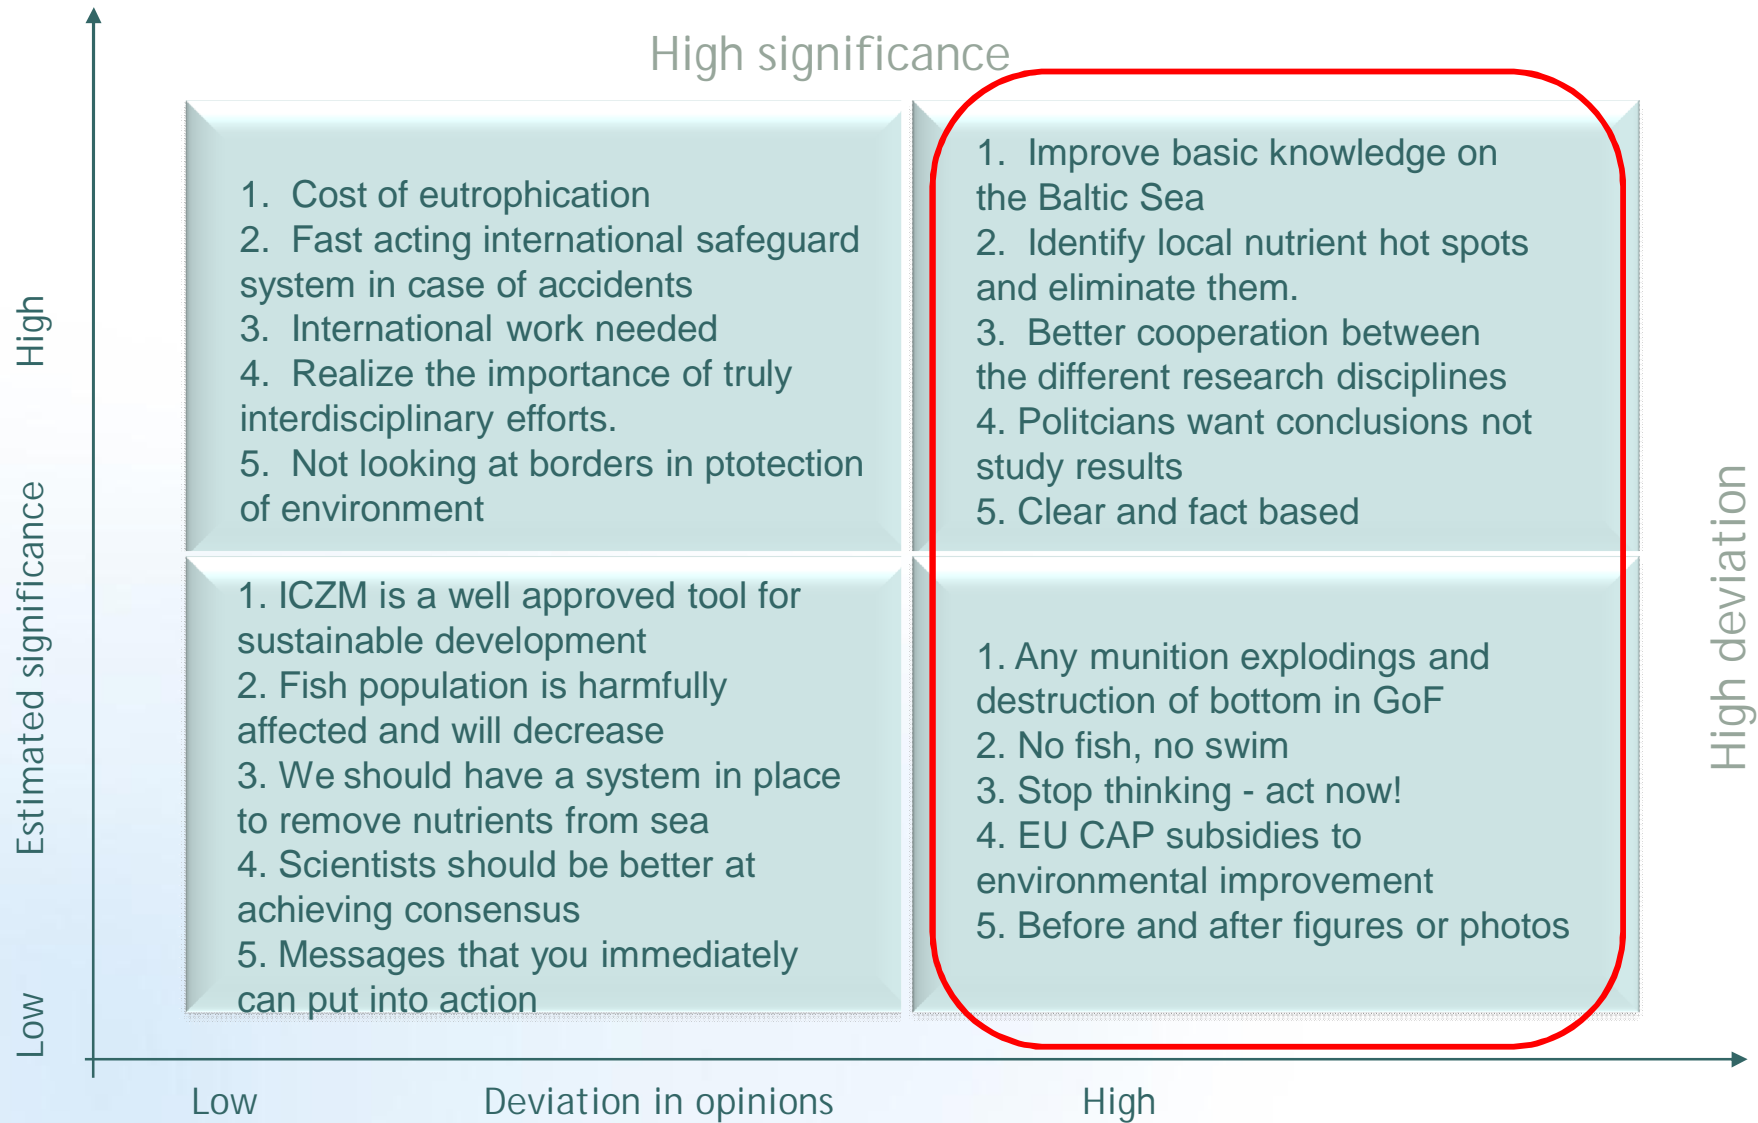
High significance

High

Estimated significance

Low

1. Cost of eutrophication
2. Fast acting international safeguard system in case of accidents
3. International work needed
4. Realize the importance of truly interdisciplinary efforts.
5. Not looking at borders in ptotection of environment

1. Improve basic knowledge on the Baltic Sea
2. Identify local nutrient hot spots and eliminate them.
3. Better cooperation between the different research disciplines
4. Politcians want conclusions not study results
5. Clear and fact based

1. ICZM is a well approved tool for sustainable development
2. Fish population is harmfully affected and will decrease
3. We should have a system in place to remove nutrients from sea
4. Scientists should be better at achieving consensus
5. Messages that you immediately can put into action

1. Any munition explodings and destruction of bottom in GoF
2. No fish, no swim
3. Stop thinking - act now!
4. EU CAP subsidies to environmental improvement
5. Before and after figures or photos

High deviation

Low Deviation in opinions High